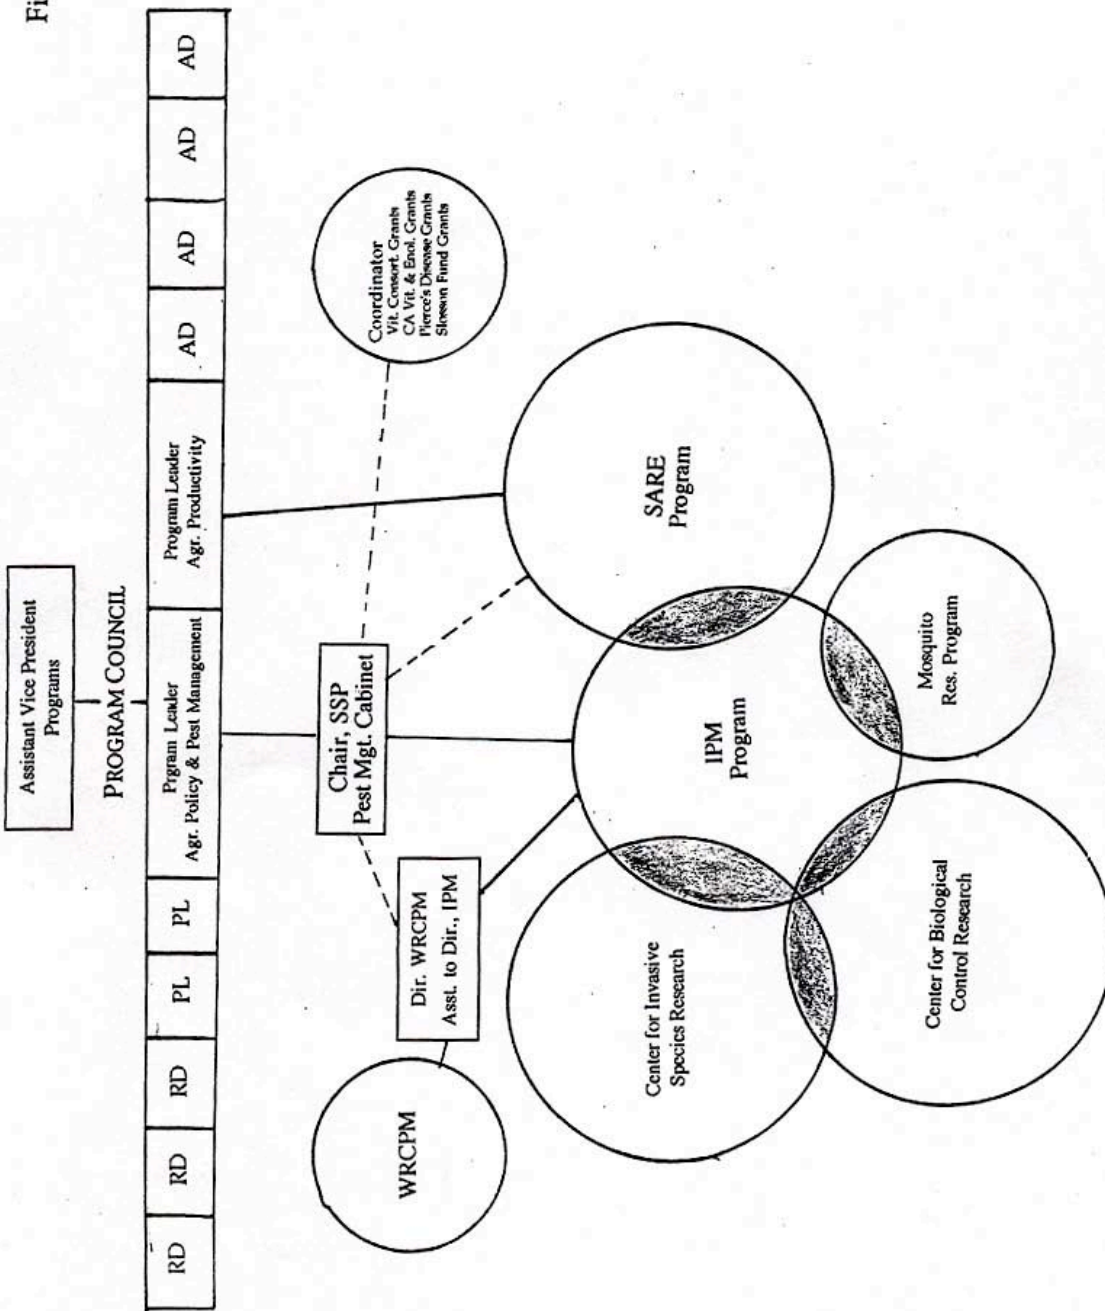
Fi

Assistant Vice President Programs

PROGRAM COUNCIL

| RD | RD | RD | PL | PL | Prgram Leader Agr. Policy & Pest Management | Program Leader Agr. Productivity | AD | AD | AD | AD |
|---|---|---|---|---|---|---|---|---|---|---|

Coordinator
Vit. Consort. Grants
CA Vit. & Enol. Grants
Pierce's Disease Grants
Slosson Fund Grants

Chair, SSP
Pest Mgt. Cabinet

SARE Program

Dir. WRCPM
Asst. to Dir., IPM

IPM Program

Mosquito Res. Program

WRCPM

Center for Invasive Species Research

Center for Biological Control Research